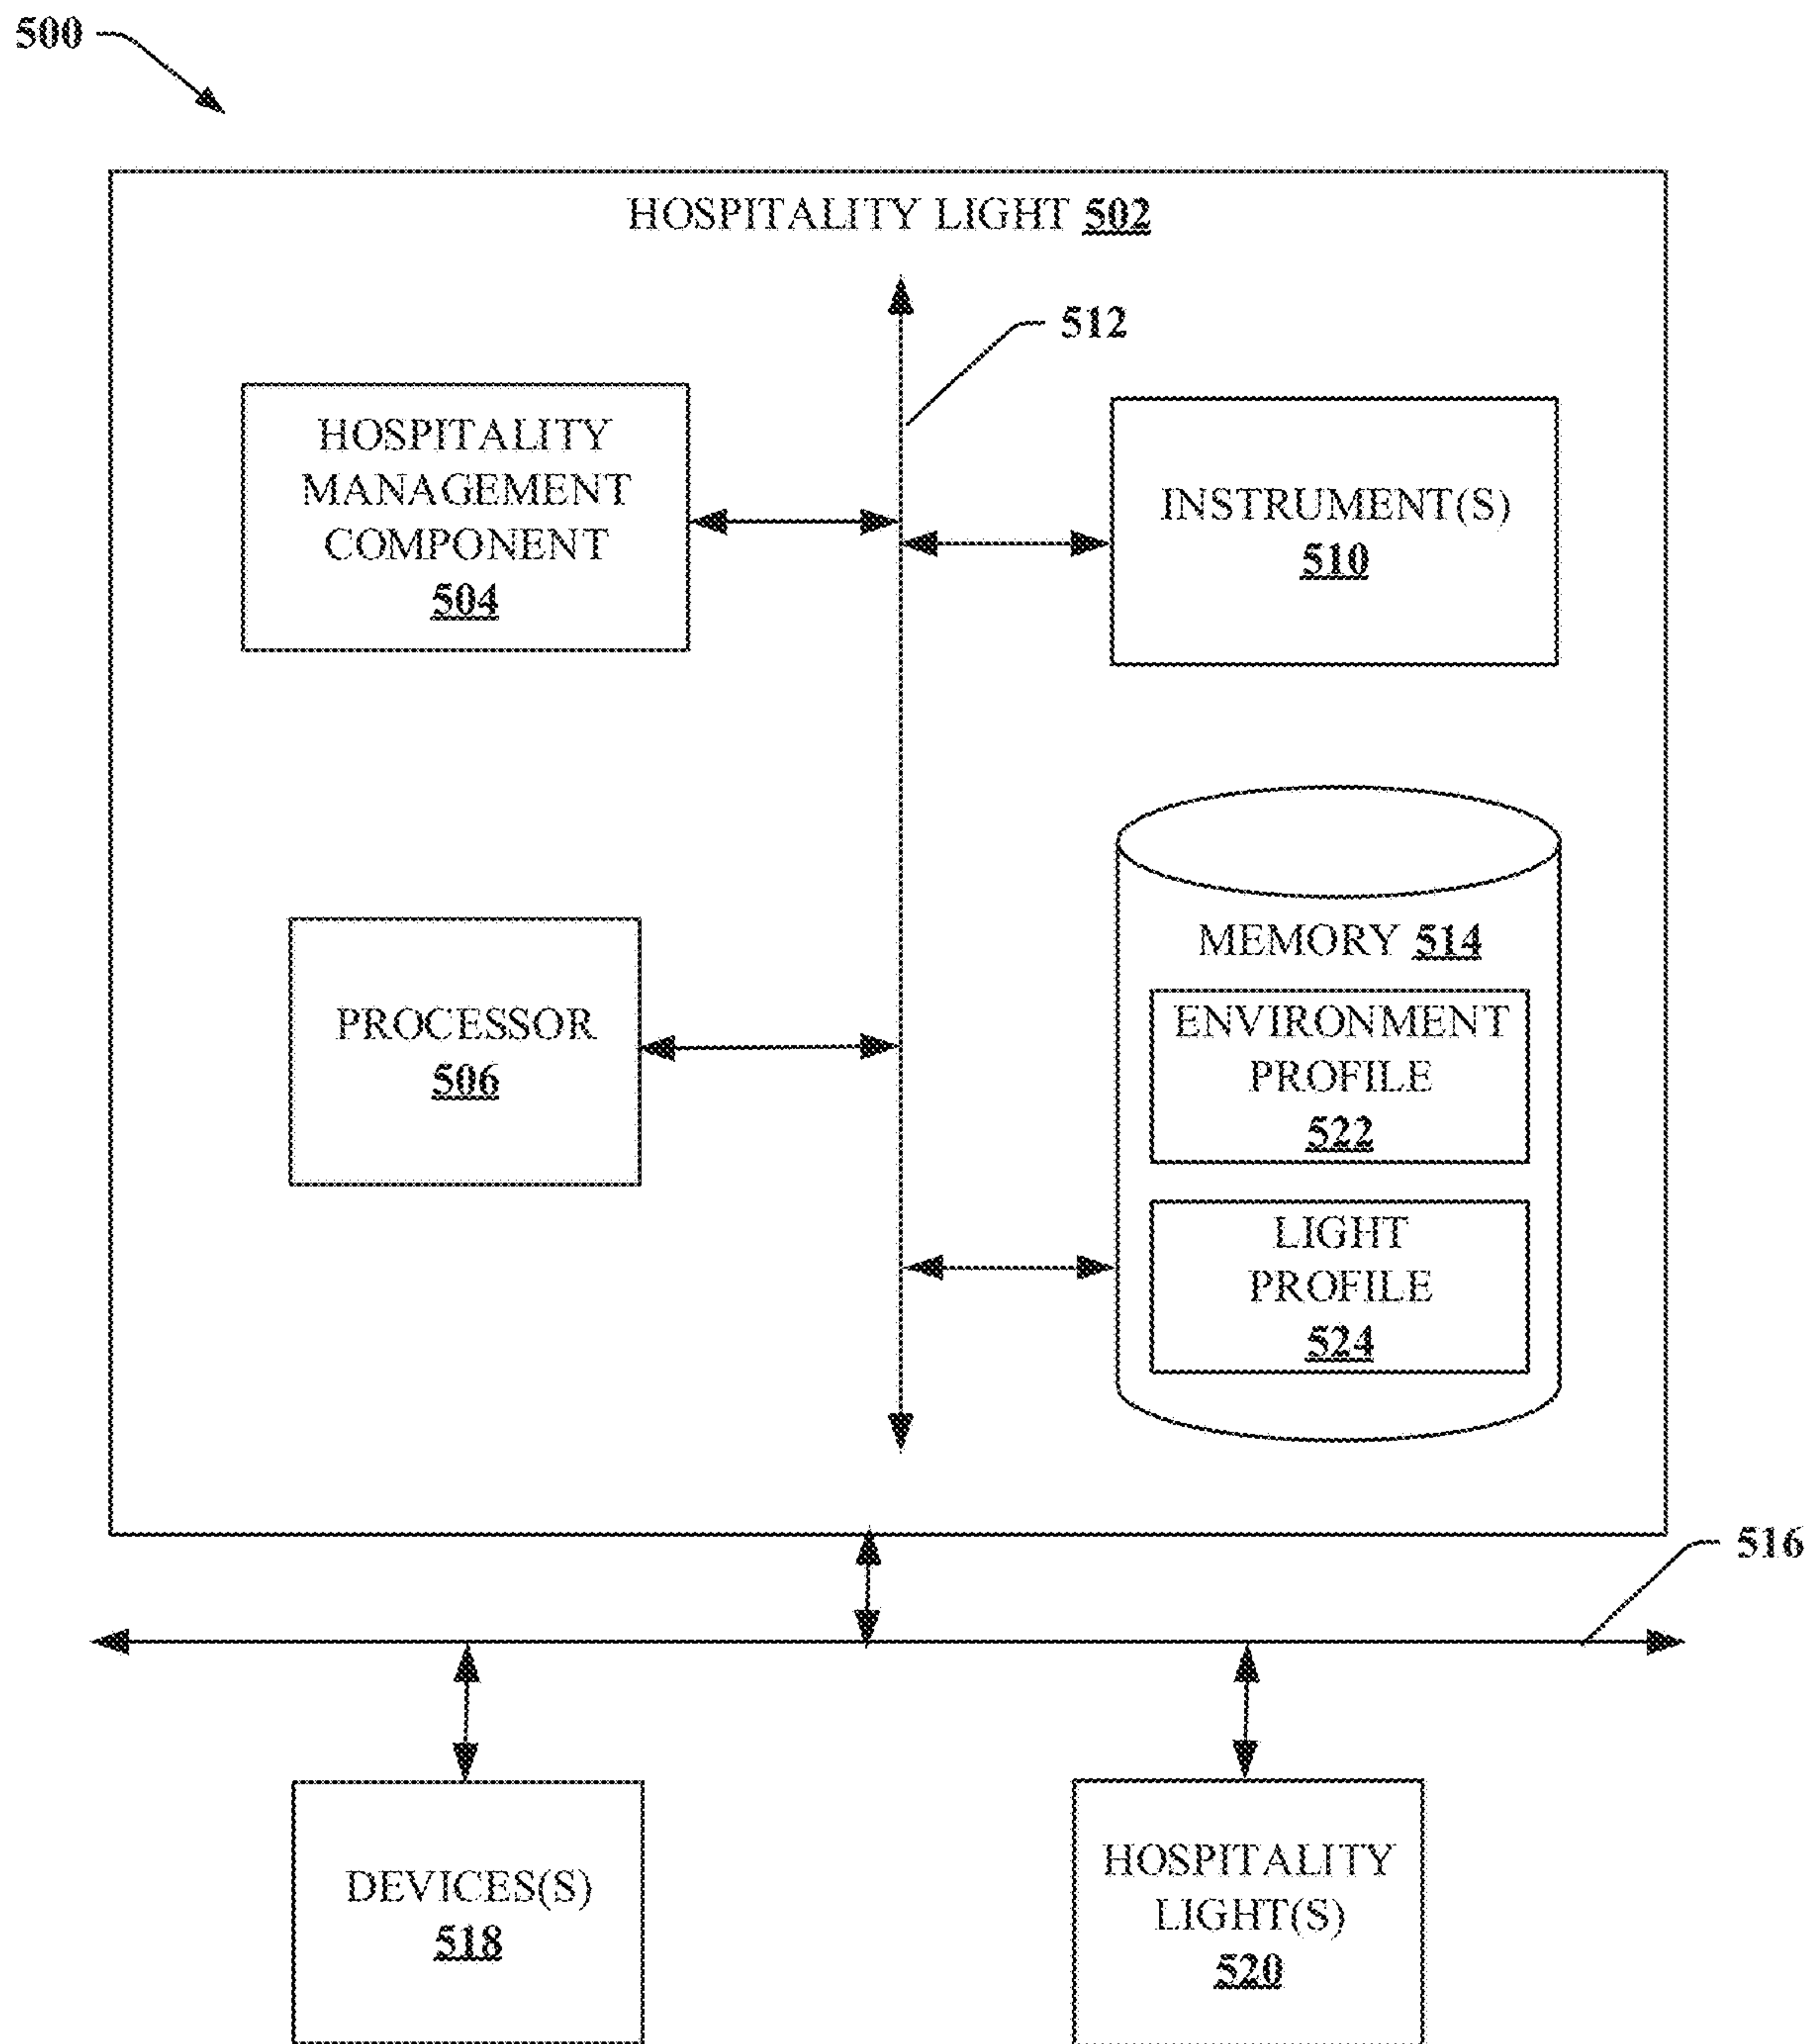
500

HOSPITALITY LIGHT 502

512

HOSPITALITY MANAGEMENT COMPONENT 504

INSTRUMENT(S) 510

PROCESSOR 506

MEMORY 514

ENVIRONMENT PROFILE 522

LIGHT PROFILE 524

516

DEVICES(S) 518

HOSPITALITY LIGHT(S) 520